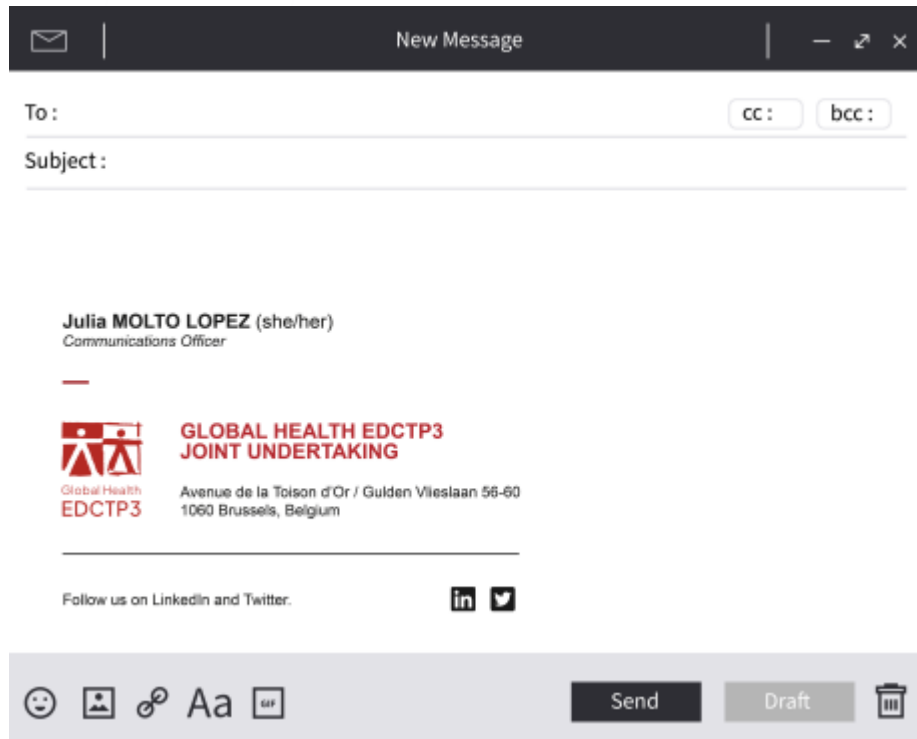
New Message

To :

cc :

bcc :

Subject :

**Julia MOLTO LOPEZ** (she/her)
*Communications Officer*

Global Health
EDCTP3

GLOBAL HEALTH EDCTP3
JOINT UNDERTAKING

Avenue de la Toison d'Or / Gulden Vlieslaan 56-60
1060 Brussels, Belgium

Follow us on LinkedIn and Twitter.

in

Aa

GIF

Send

Draft